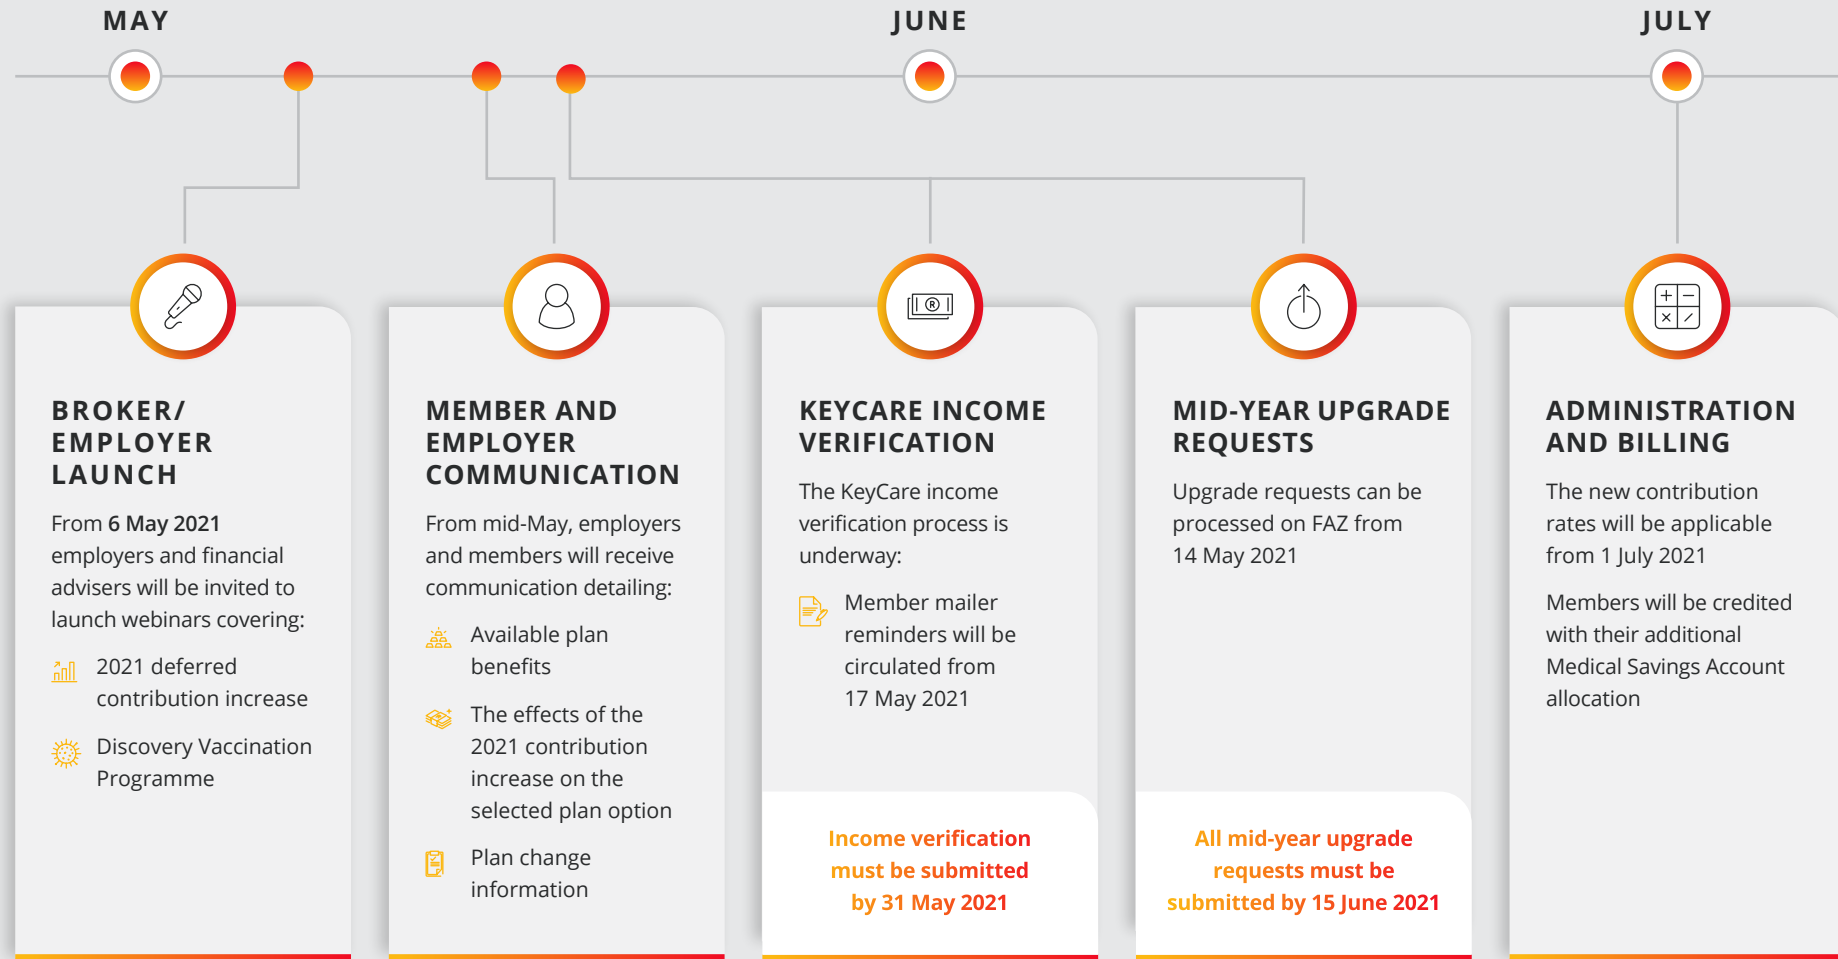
MAY

JUNE

JULY

BROKER/ EMPLOYER LAUNCH

From 6 May 2021 employers and financial advisers will be invited to launch webinars covering:

2021 deferred contribution increase

Discovery Vaccination Programme

MEMBER AND EMPLOYER COMMUNICATION

From mid-May, employers and members will receive communication detailing:

Available plan benefits

The effects of the 2021 contribution increase on the selected plan option

Plan change information

KEYCARE INCOME VERIFICATION

The KeyCare income verification process is underway:

Member mailer reminders will be circulated from 17 May 2021

Income verification must be submitted by 31 May 2021

MID-YEAR UPGRADE REQUESTS

Upgrade requests can be processed on FAZ from 14 May 2021

All mid-year upgrade requests must be submitted by 15 June 2021

ADMINISTRATION AND BILLING

The new contribution rates will be applicable from 1 July 2021

Members will be credited with their additional Medical Savings Account allocation